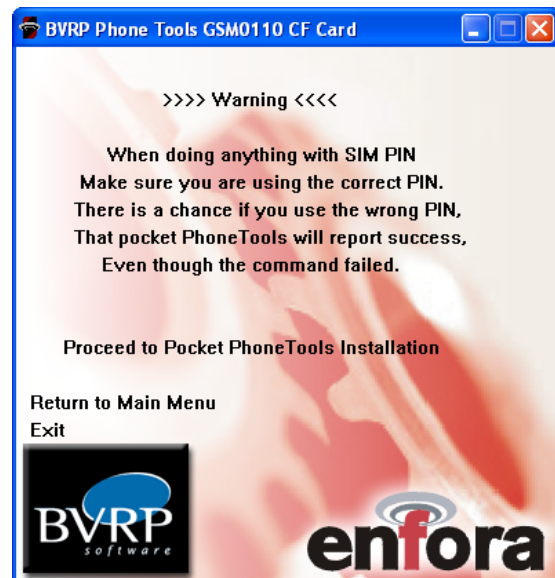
BVRP Phone Tools GSM0110 CF Card

>>>> Warning <<<<

When doing anything with SIM PIN
Make sure you are using the correct PIN.
There is a chance if you use the wrong PIN,
That pocket PhoneTools will report success,
Even though the command failed.

Proceed to Pocket PhoneTools Installation

Return to Main Menu
Exit

BVRP
software

enfora